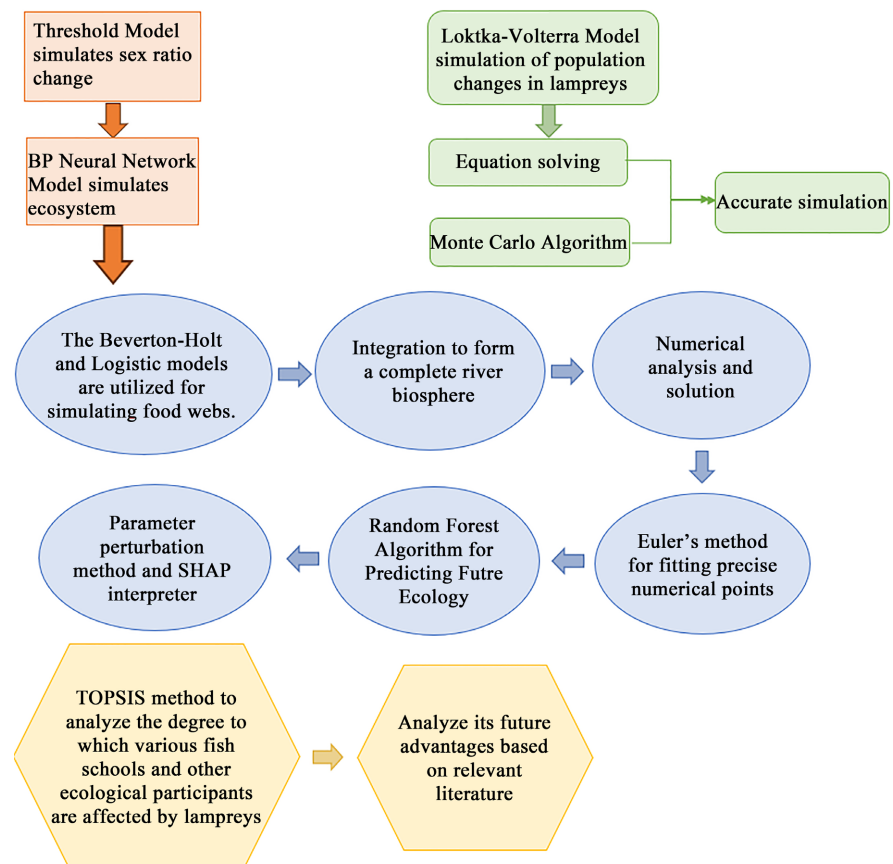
Threshold Model simulates sex ratio change

BP Neural Network Model simulates ecosystem

Loktka-Volterra Model simulation of population changes in lampreys

Equation solving

Monte Carlo Algorithm

Accurate simulation

The Beverton-Holt and Logistic models are utilized for simulating food webs.

Integration to form a complete river biosphere

Numerical analysis and solution

Euler's method for fitting precise numerical points

Random Forest Algorithm for Predicting Futre Ecology

Parameter perturbation method and SHAP interpreter

TOPSIS method to analyze the degree to which various fish schools and other ecological participants are affected by lampreys

Analyze its future advantages based on relevant literature